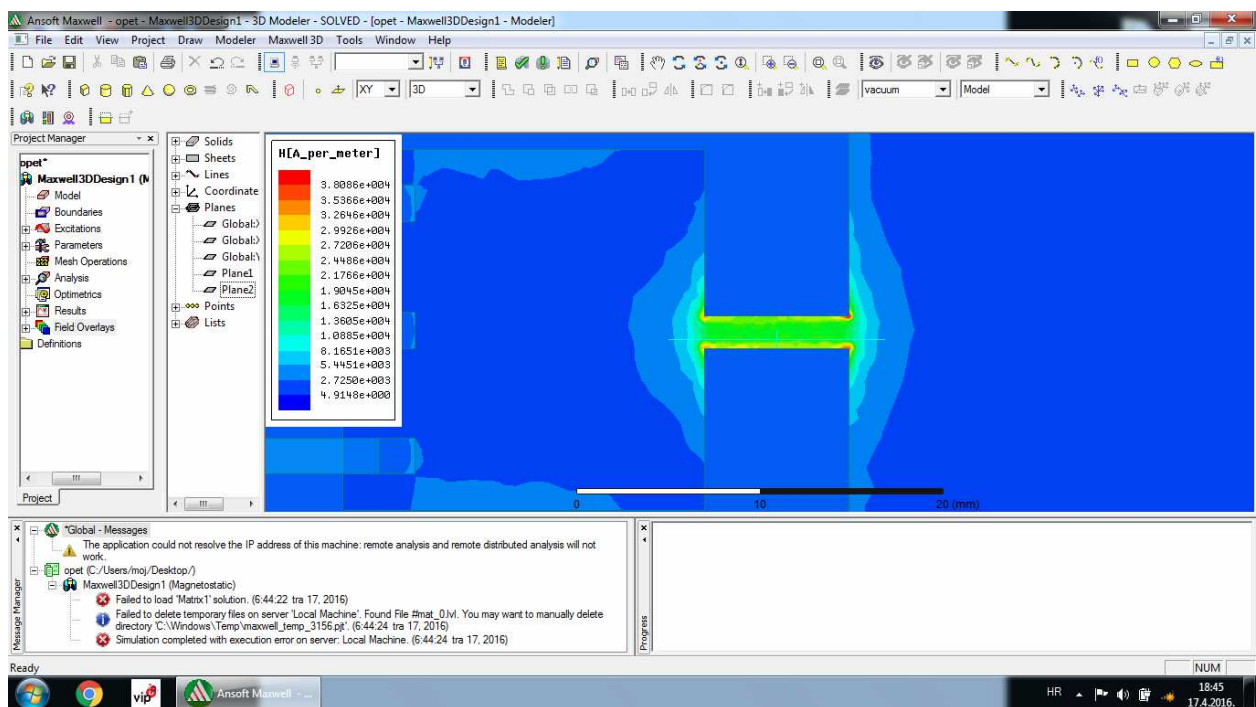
Ansoft Maxwell - opet - Maxwell3DDesign1 - 3D Modeler - SOLVED - [opet - Maxwell3DDesign1 - Modeler]

File Edit View Project Draw Modeler Maxwell 3D Tools Window Help

XY 3D vacuum Model

Project Manager

opet*
Maxwell3DDesign1 (M
Model
Boundaries
Excitations
Parameters
Mesh Operations
Analysis
Optimetrics
Results
Field Overlays
Definitions

Project

Solids
Sheets
Lines
Coordinate
Planes
Global:
Global:
Global:
Plane1
Plane2
Points
Lists

H[A_per_meter]

3.8086e+004
3.5366e+004
3.2646e+004
2.9926e+004
2.7206e+004
2.4486e+004
2.1766e+004
1.9045e+004
1.6325e+004
1.3605e+004
1.0885e+004
8.1651e+003
5.4451e+003
2.7250e+003
4.9148e+000

0
10
20 (mm)

*Global - Messages
The application could not resolve the IP address of this machine: remote analysis and remote distributed analysis will not work.
opet (C:/Users/moj/Desktop/)
Maxwell3DDesign1 (Magnetostatic)
Failed to load 'Matrix1' solution. (6:44:22 tra 17, 2016)
Failed to delete temporary files on server 'Local Machine'. Found File #mat_0.lvl. You may want to manually delete directory 'C:\Windows\Temp\maxwell_temp_3156.pjt'. (6:44:24 tra 17, 2016)
Simulation completed with execution error on server: Local Machine. (6:44:24 tra 17, 2016)

Message Manager
Progress

Ready
NUM

Ansoft Maxwell - ...
HR
18:45
17.4.2016.